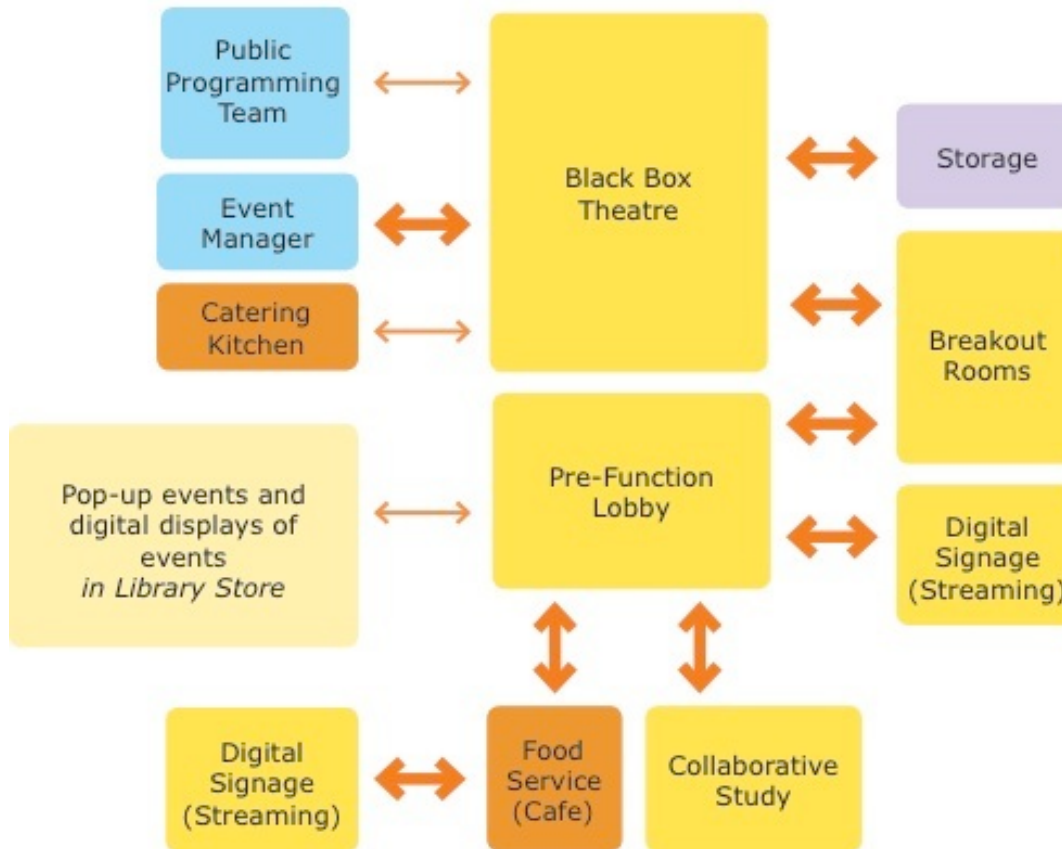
Public Programming Team

Event Manager

Catering Kitchen

Black Box Theatre

Storage

Breakout Rooms

Pop-up events and digital displays of events *in Library Store*

Pre-Function Lobby

Digital Signage (Streaming)

Digital Signage (Streaming)

Food Service (Cafe)

Collaborative Study